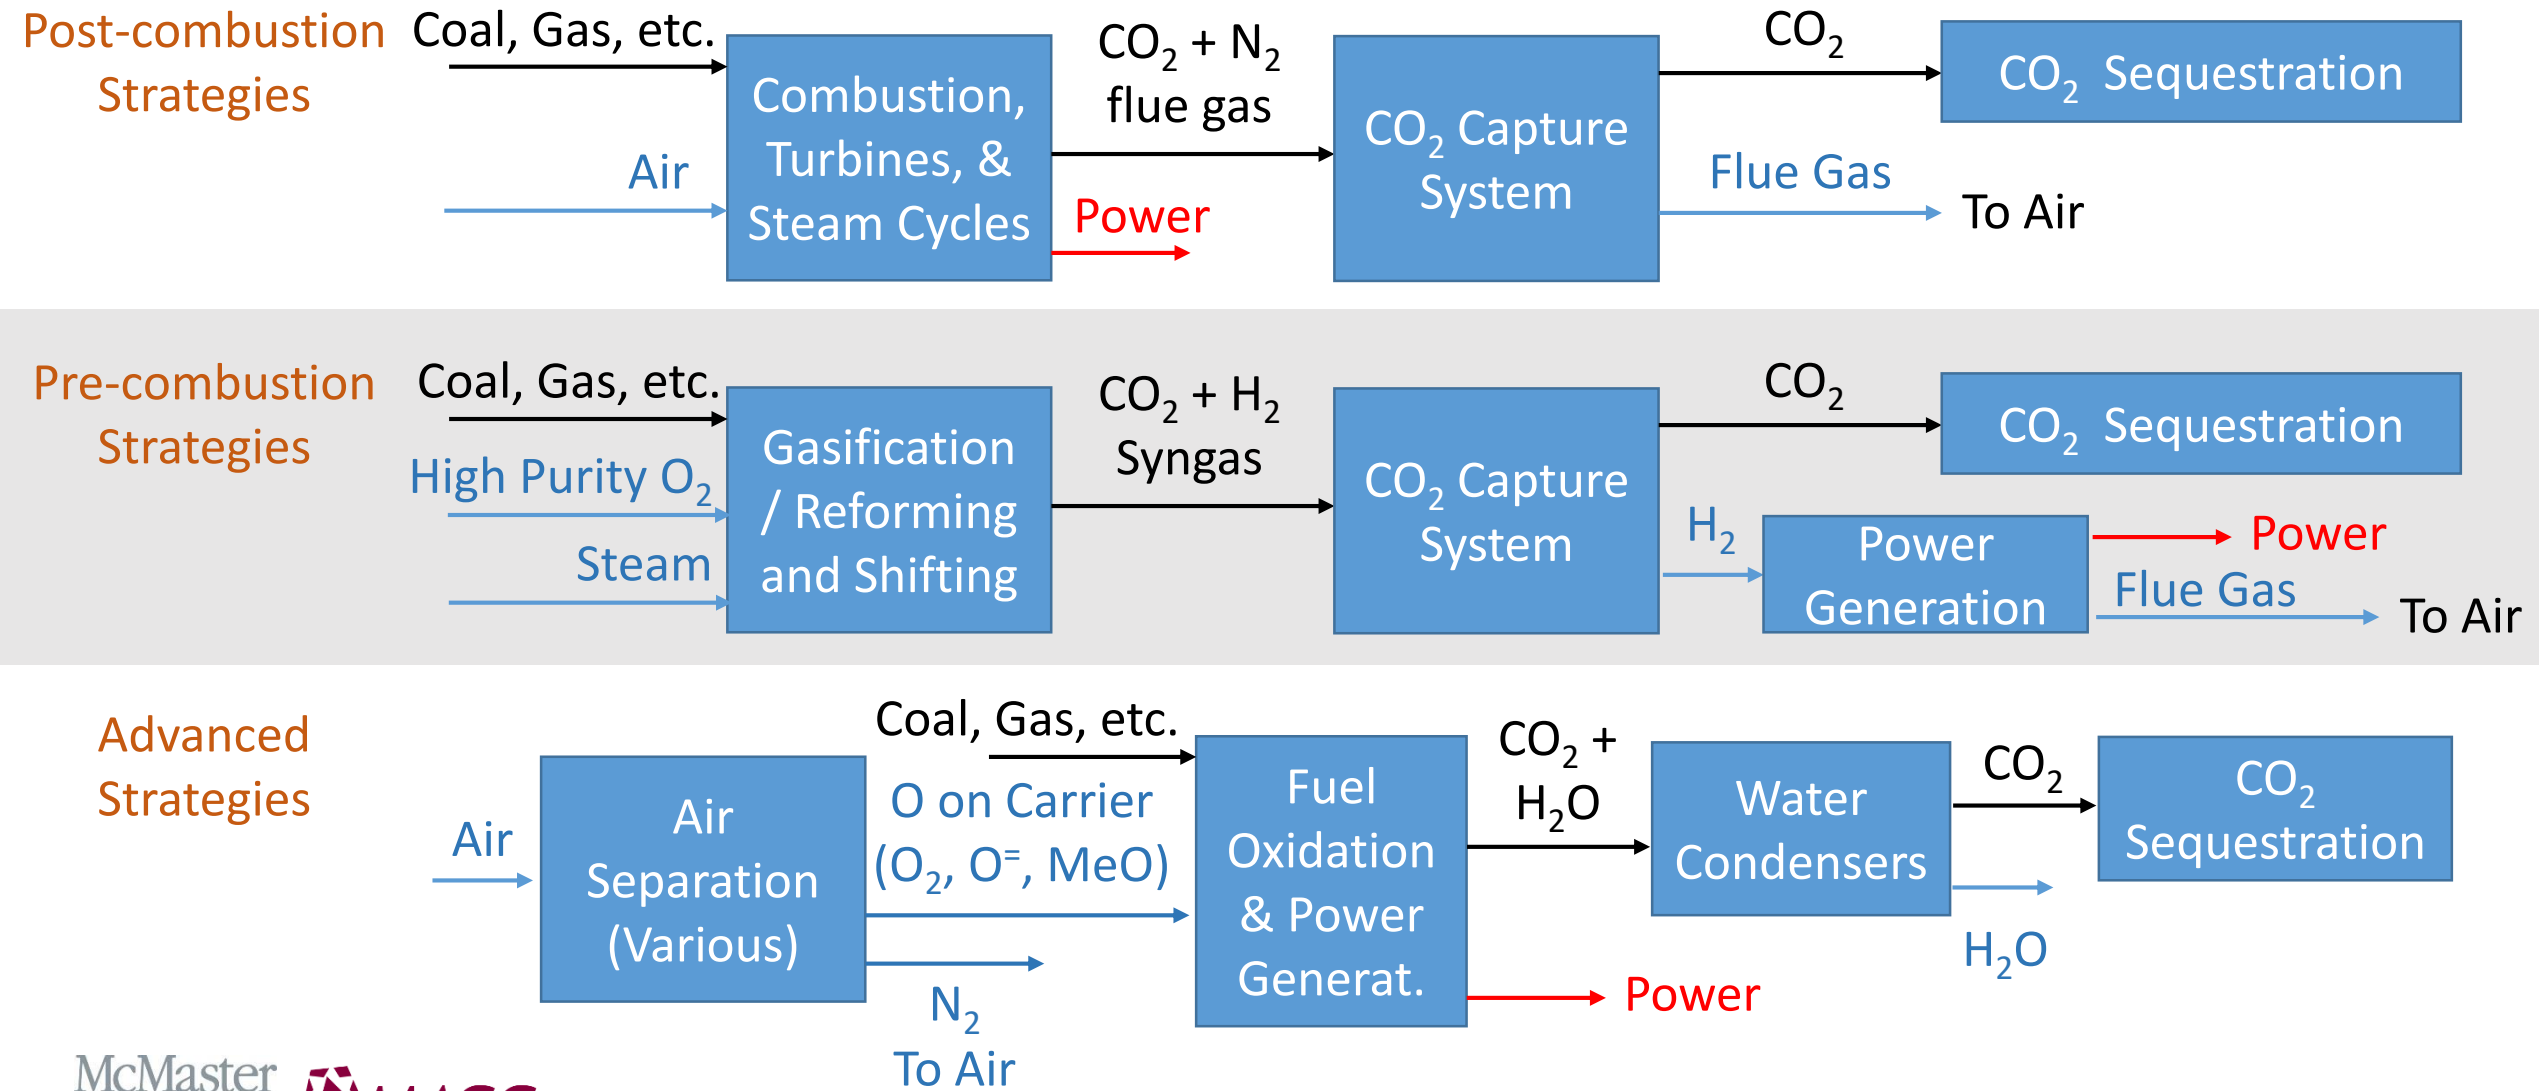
Post-combustion Strategies

Coal, Gas, etc.

Air

Combustion, Turbines, & Steam Cycles

$CO_2 + N_2$ flue gas

Power

$CO_2$ Capture System

$CO_2$

$CO_2$ Sequestration

Flue Gas

To Air

Pre-combustion Strategies

Coal, Gas, etc.

High Purity $O_2$

Steam

Gasification / Reforming and Shifting

$CO_2 + H_2$ Syngas

$CO_2$ Capture System

$CO_2$

$CO_2$ Sequestration

$H_2$

Power Generation

Power

Flue Gas

To Air

Advanced Strategies

Air

Air Separation (Various)

Coal, Gas, etc.

O on Carrier ($O_2$, $O^=$, MeO)

$N_2$ To Air

Fuel Oxidation & Power Generat.

$CO_2 + H_2O$

Power

Water Condensers

$CO_2$

$H_2O$

$CO_2$ Sequestration

McMaster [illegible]